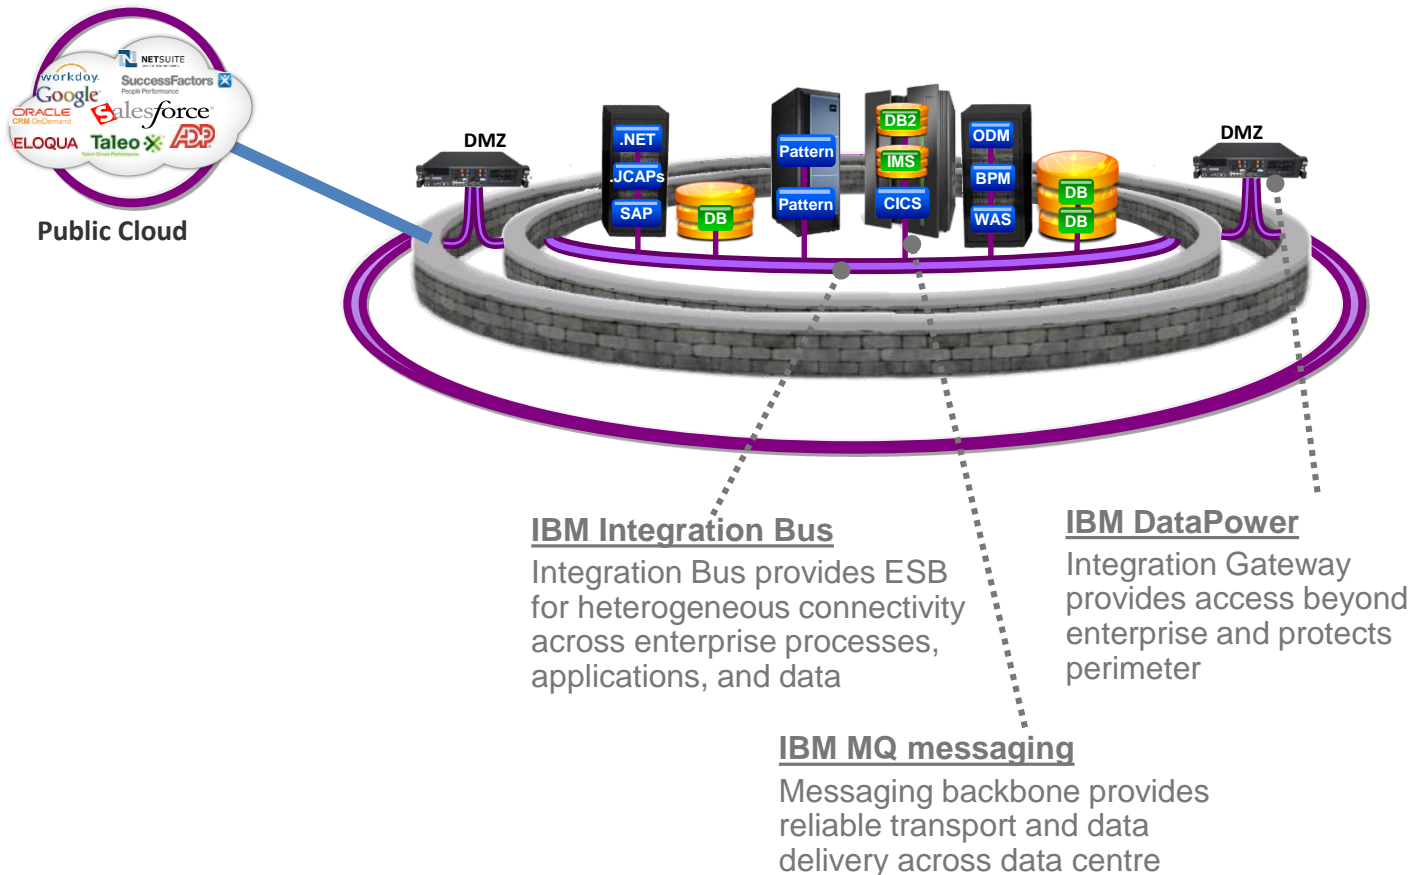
NETSUITE
workday.
SuccessFactors
People Performance
Google
ORACLE
CRM OnDemand
salesforce
ELOQUA
Taleo
ADP
Public Cloud

DMZ
.NET
JCAPs
SAP
DB
Pattern
Pattern
DB2
IMS
CICS
ODM
BPM
WAS
DB
DB
DMZ

IBM Integration Bus
Integration Bus provides ESB for heterogeneous connectivity across enterprise processes, applications, and data

IBM DataPower
Integration Gateway provides access beyond enterprise and protects perimeter

IBM MQ messaging
Messaging backbone provides reliable transport and data delivery across data centre